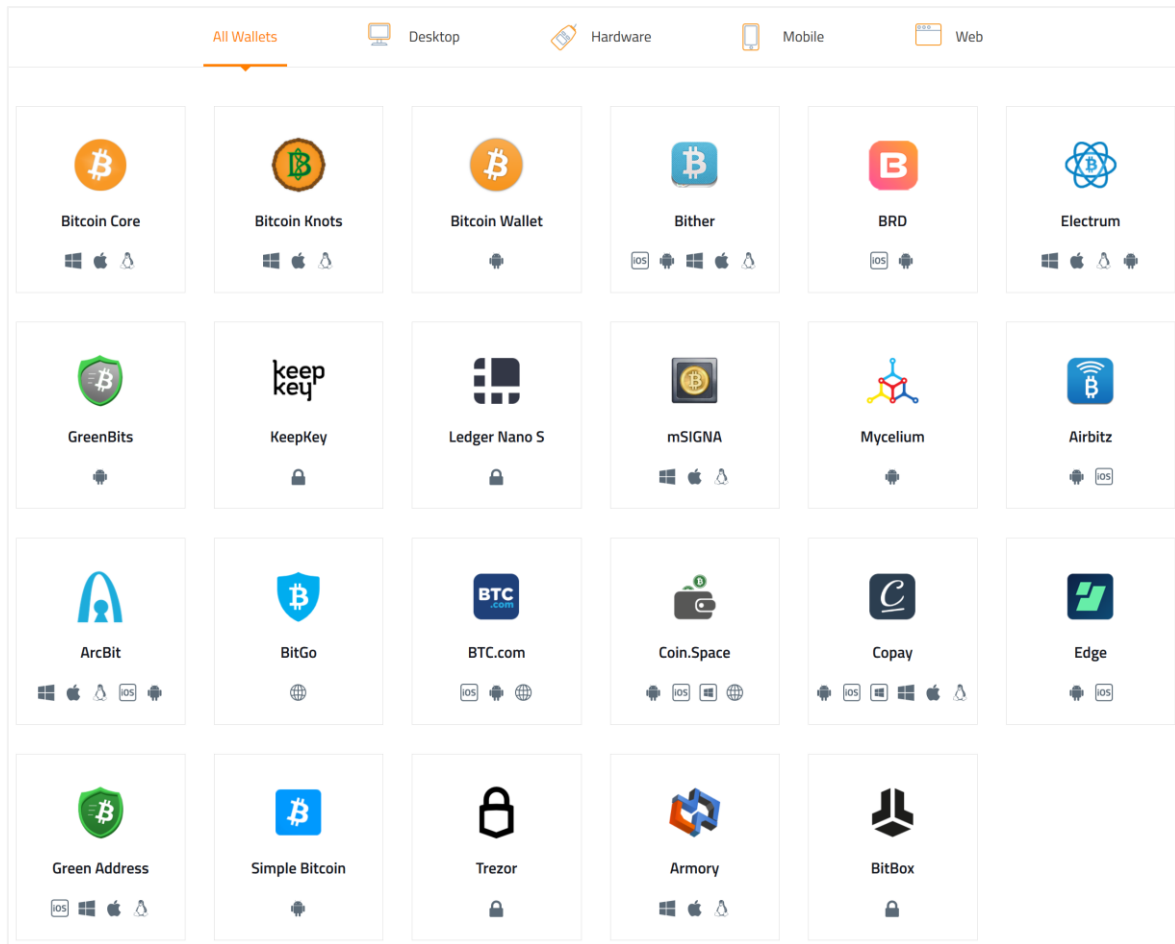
All Wallets Desktop Hardware Mobile Web

Bitcoin Core

Bitcoin Knots

Bitcoin Wallet

Bither

iOS

BRD

iOS

Electrum

GreenBits

keep key

KeepKey

Ledger Nano S

mSIGNA

Mycelium

Airbitz

iOS

ArcBit

iOS

BitGo

BTC .com

BTC.com

iOS

Coin.Space

iOS

Copay

iOS

Edge

iOS

Green Address

iOS

Simple Bitcoin

Trezor

Armory

BitBox